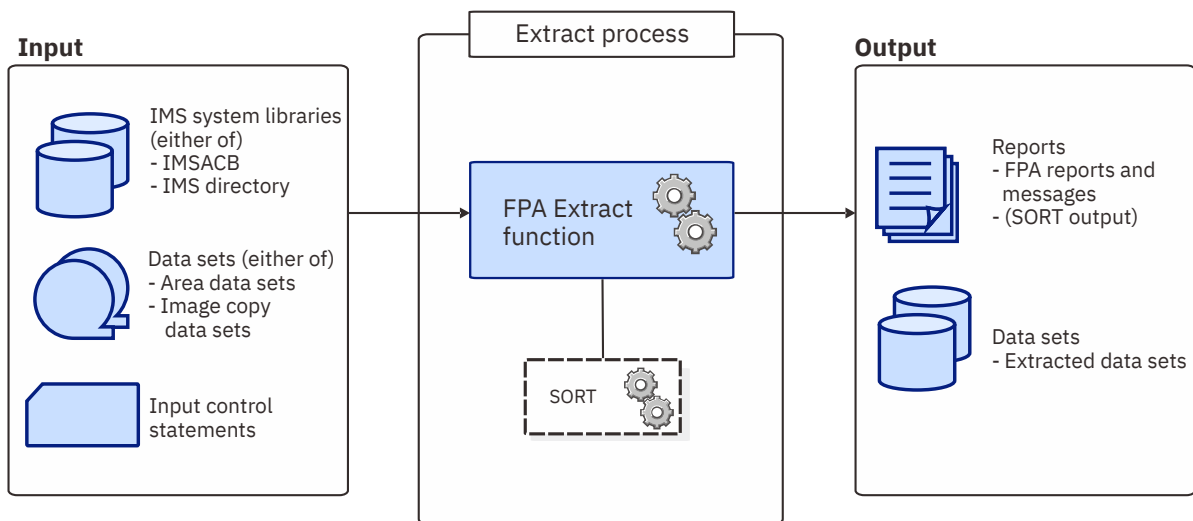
Input

IMS system libraries (either of)
- IMSACB
- IMS directory

Data sets (either of)
- Area data sets
- Image copy data sets

Input control statements

Extract process

FPA Extract function

SORT

Output

Reports
- FPA reports and messages
- (SORT output)

Data sets
- Extracted data sets